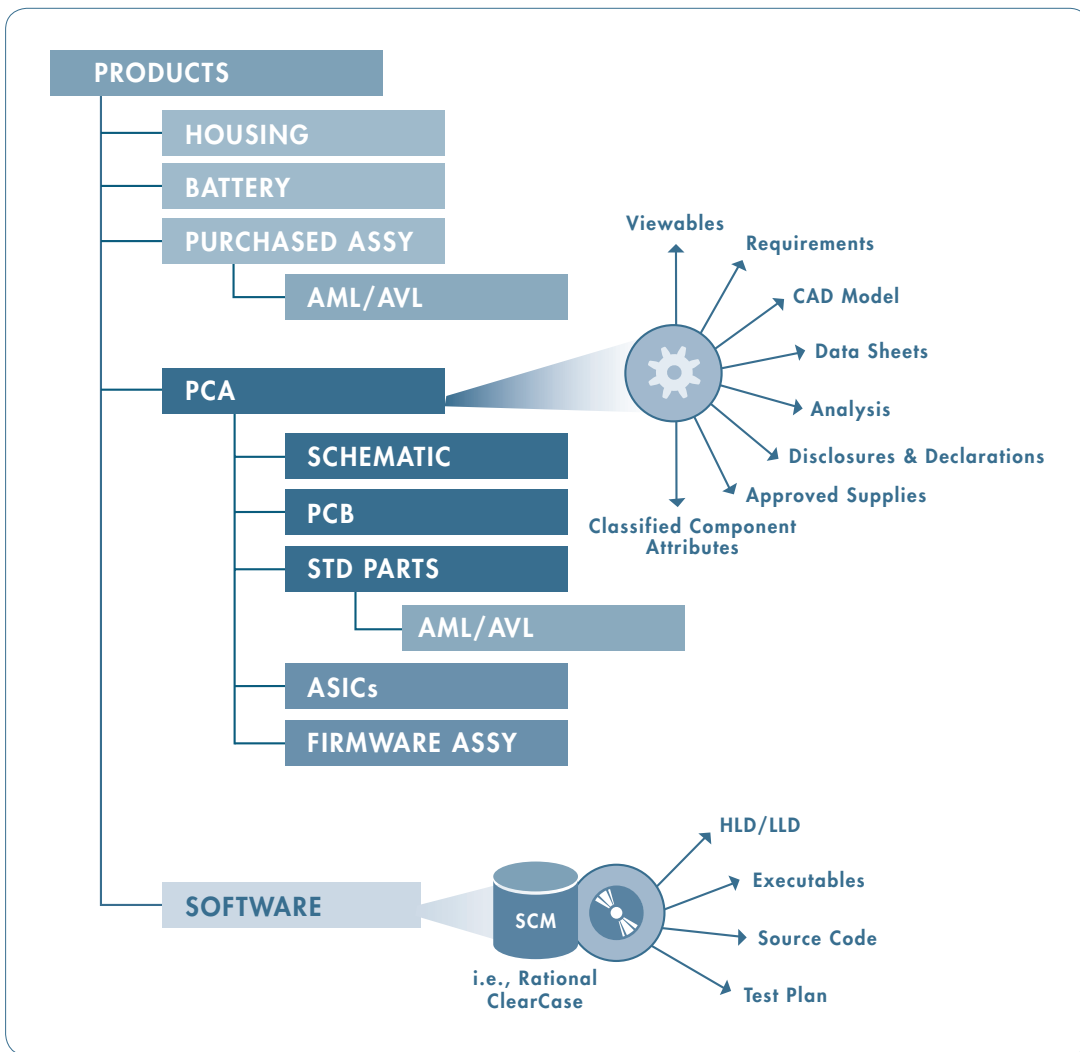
PRODUCTS

HOUSING

BATTERY

PURCHASED ASSY

AML/AVL

PCA

SCHEMATIC

PCB

STD PARTS

AML/AVL

ASICs

FIRMWARE ASSY

SOFTWARE

Viewables

Requirements

CAD Model

Data Sheets

Analysis

Disclosures & Declarations

Approved Supplies

Classified Component Attributes

SCM

i.e., Rational ClearCase

HLD/LLD

Executables

Source Code

Test Plan